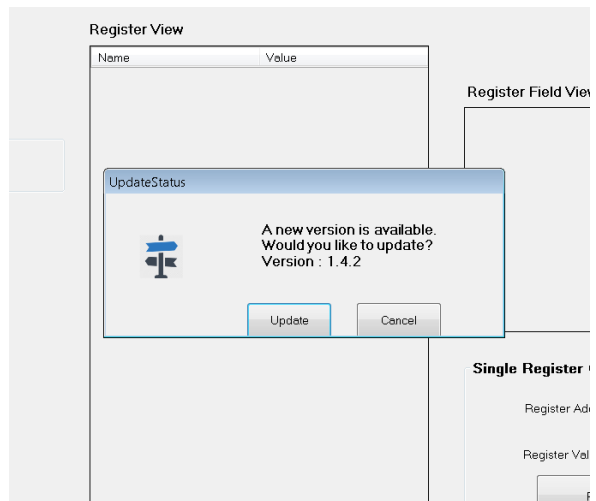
Register View

| Name | Value |
|---|---|

Register Field View

UpdateStatus

A new version is available.
Would you like to update?
Version : 1.4.2

Update
Cancel

Single Register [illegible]

Register Ad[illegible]

Register Val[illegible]